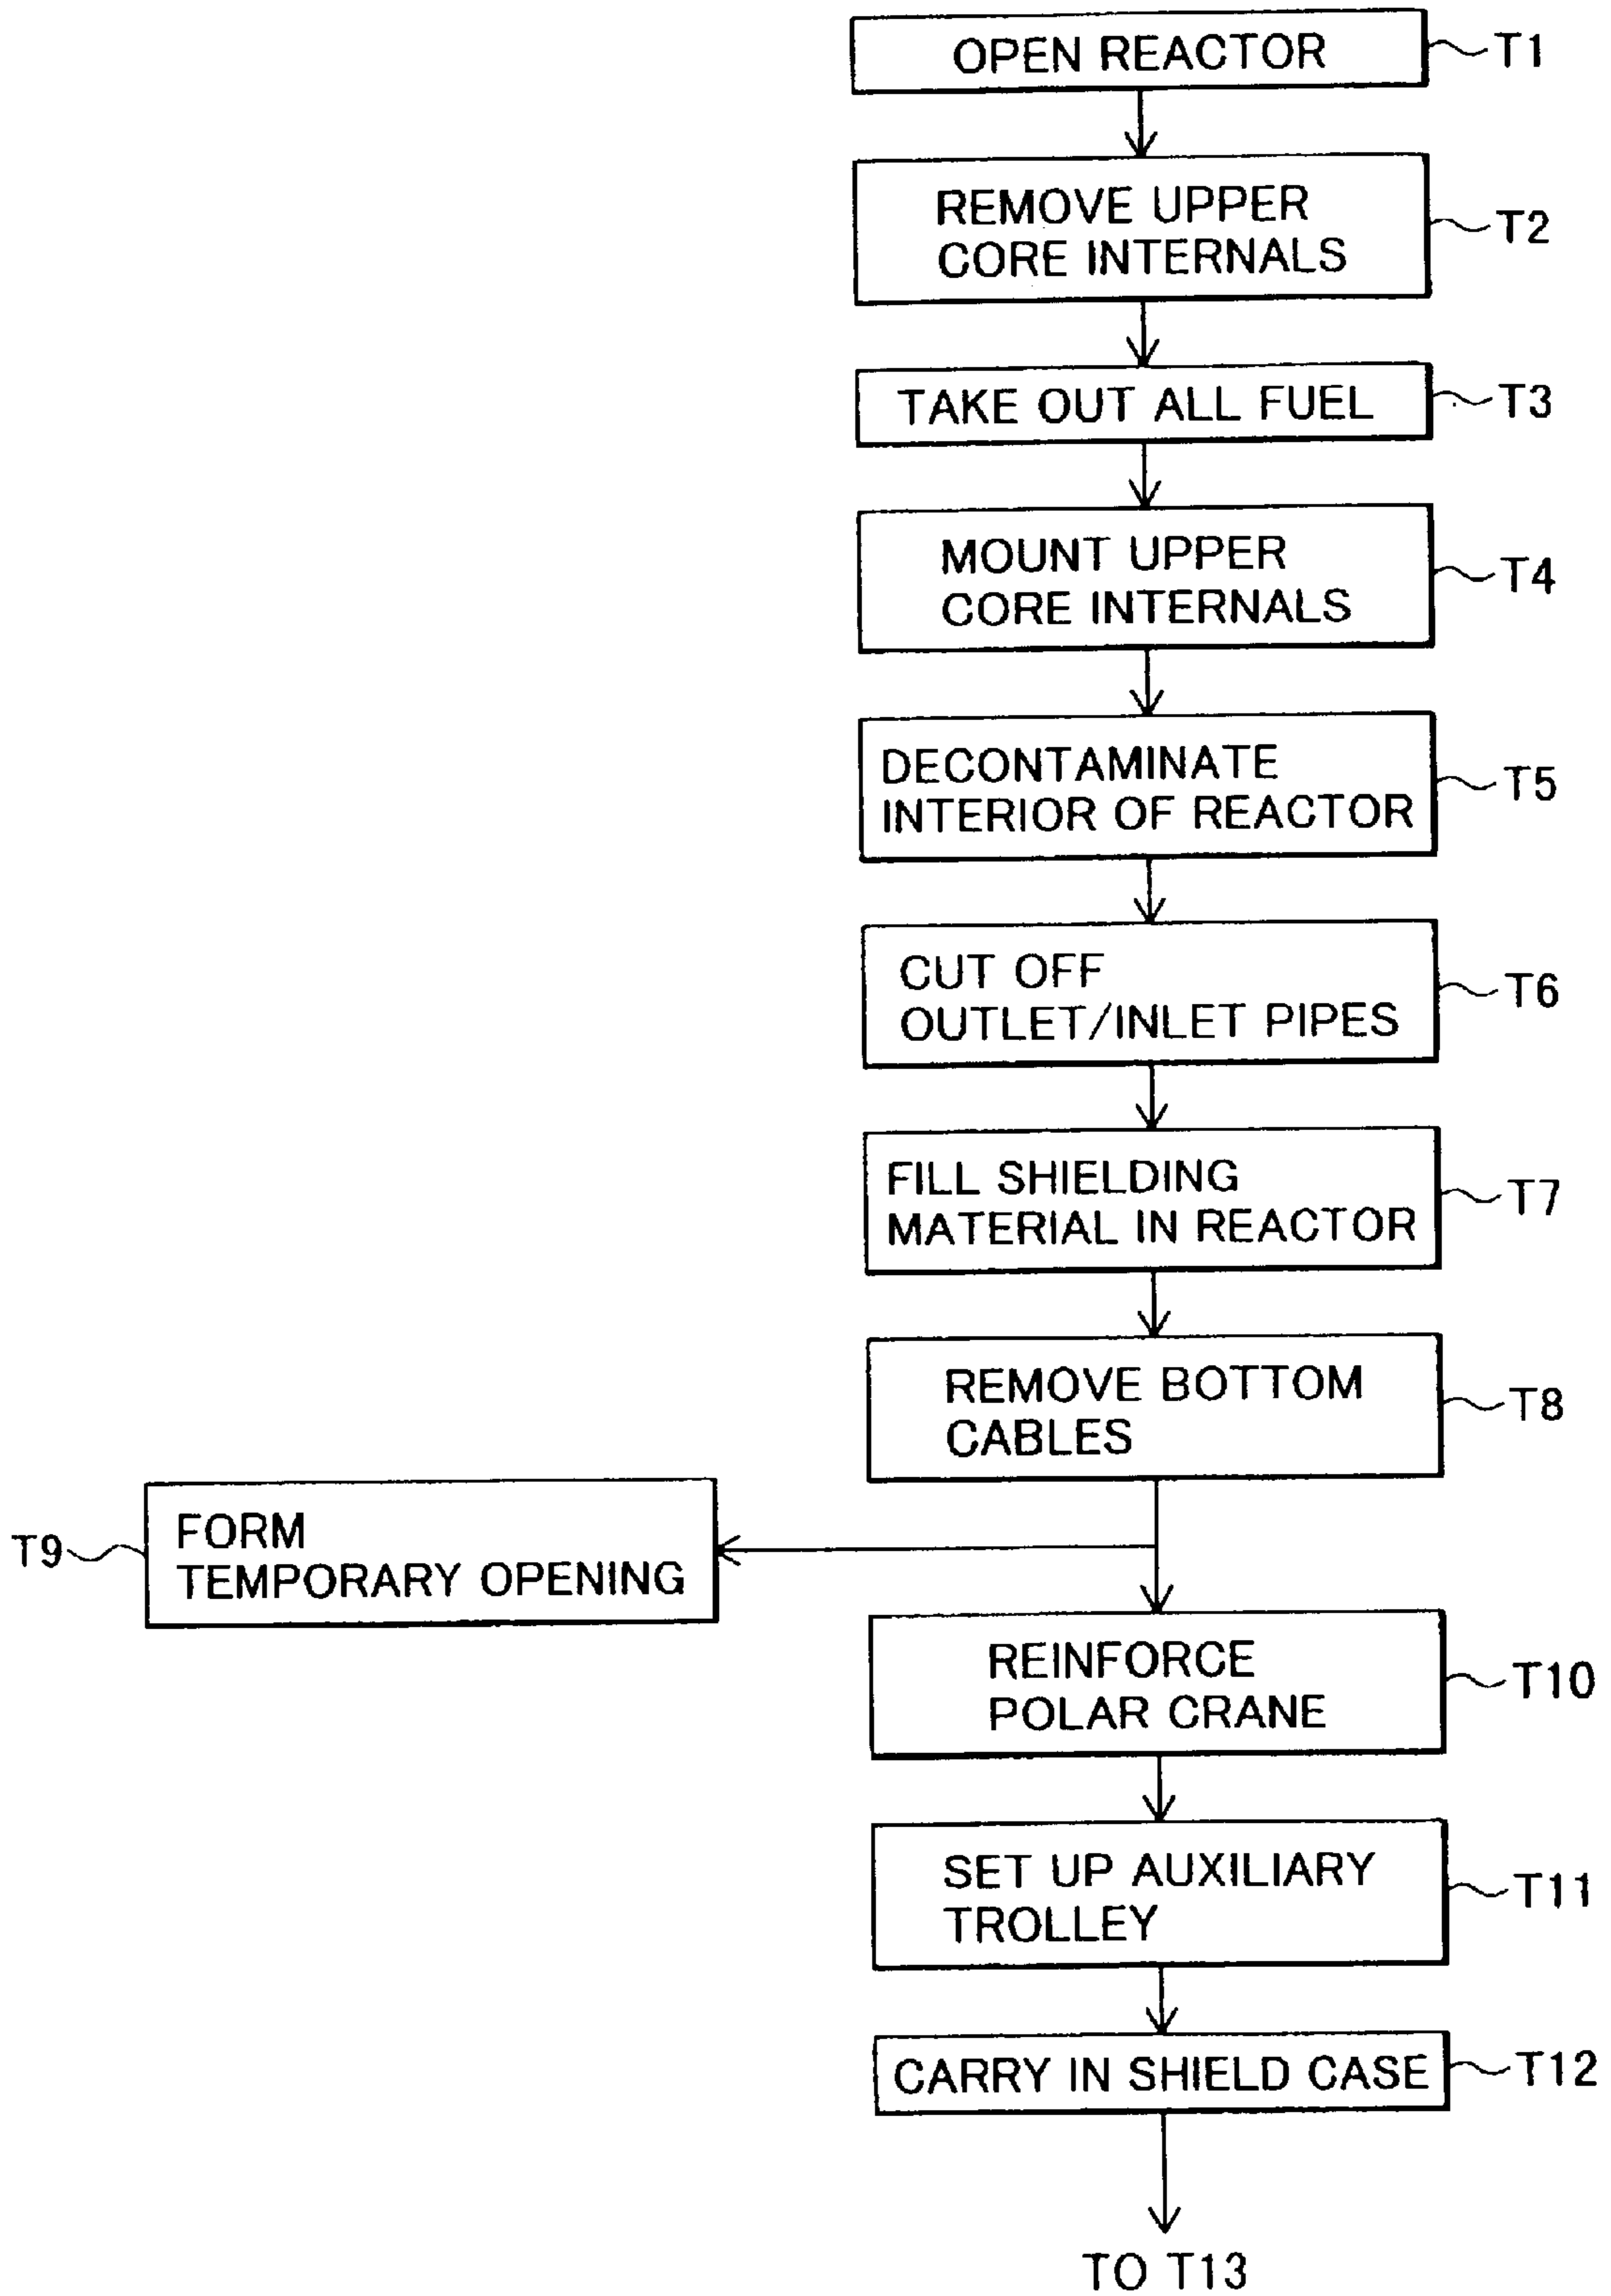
OPEN REACTOR T1

REMOVE UPPER CORE INTERNALS T2

TAKE OUT ALL FUEL T3

MOUNT UPPER CORE INTERNALS T4

DECONTAMINATE INTERIOR OF REACTOR T5

CUT OFF OUTLET/INLET PIPES T6

FILL SHIELDING MATERIAL IN REACTOR T7

REMOVE BOTTOM CABLES T8

T9 FORM TEMPORARY OPENING

REINFORCE POLAR CRANE T10

SET UP AUXILIARY TROLLEY T11

CARRY IN SHIELD CASE T12

TO T13